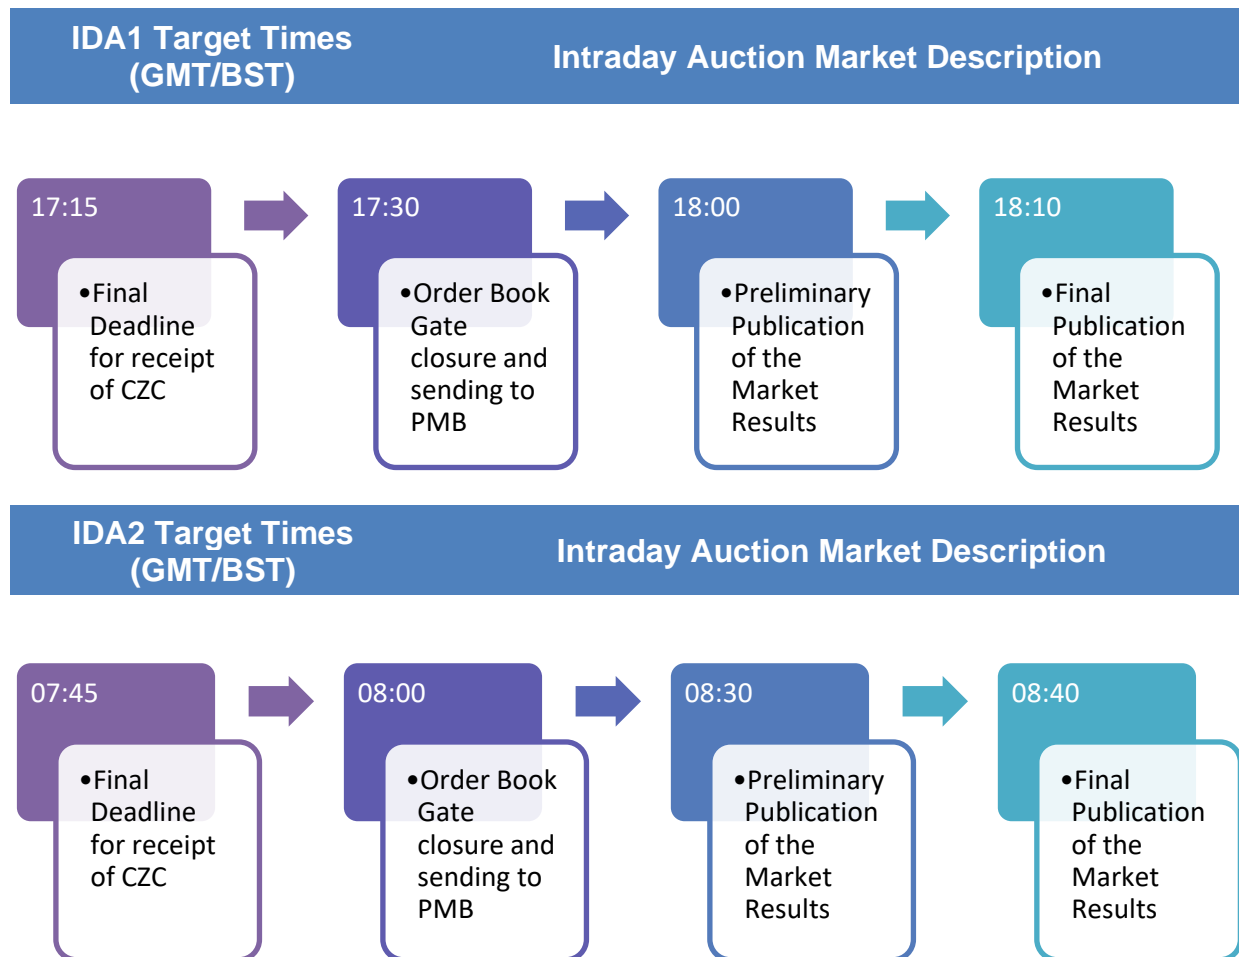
IDA1 Target Times (GMT/BST)

Intraday Auction Market Description

17:15

•Final Deadline for receipt of CZC

17:30

•Order Book Gate closure and sending to PMB

18:00

•Preliminary Publication of the Market Results

18:10

•Final Publication of the Market Results

IDA2 Target Times (GMT/BST)

Intraday Auction Market Description

07:45

•Final Deadline for receipt of CZC

08:00

•Order Book Gate closure and sending to PMB

08:30

•Preliminary Publication of the Market Results

08:40

•Final Publication of the Market Results